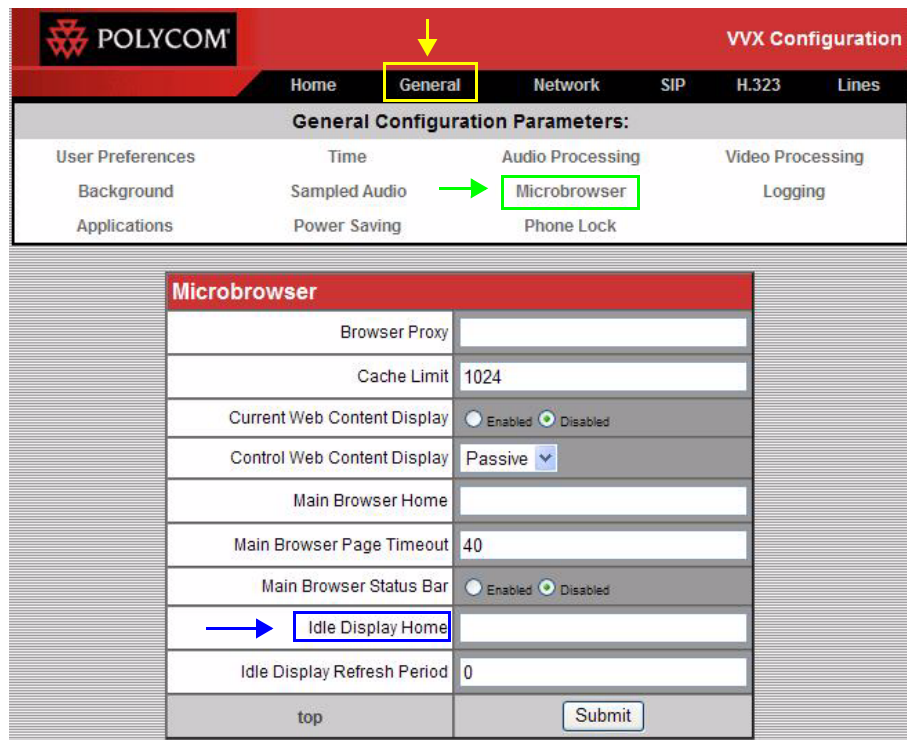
POLYCOM

VVX Configuration

Home General Network SIP H.323 Lines

General Configuration Parameters:

User Preferences Time Audio Processing Video Processing
Background Sampled Audio Microbrowser Logging
Applications Power Saving Phone Lock

| Microbrowser | |
|---|---|
| Browser Proxy | |
| Cache Limit | 1024 |
| Current Web Content Display | Enabled Disabled |
| Control Web Content Display | Passive |
| Main Browser Home | |
| Main Browser Page Timeout | 40 |
| Main Browser Status Bar | Enabled Disabled |
| Idle Display Home | |
| Idle Display Refresh Period | 0 |
| top | Submit |